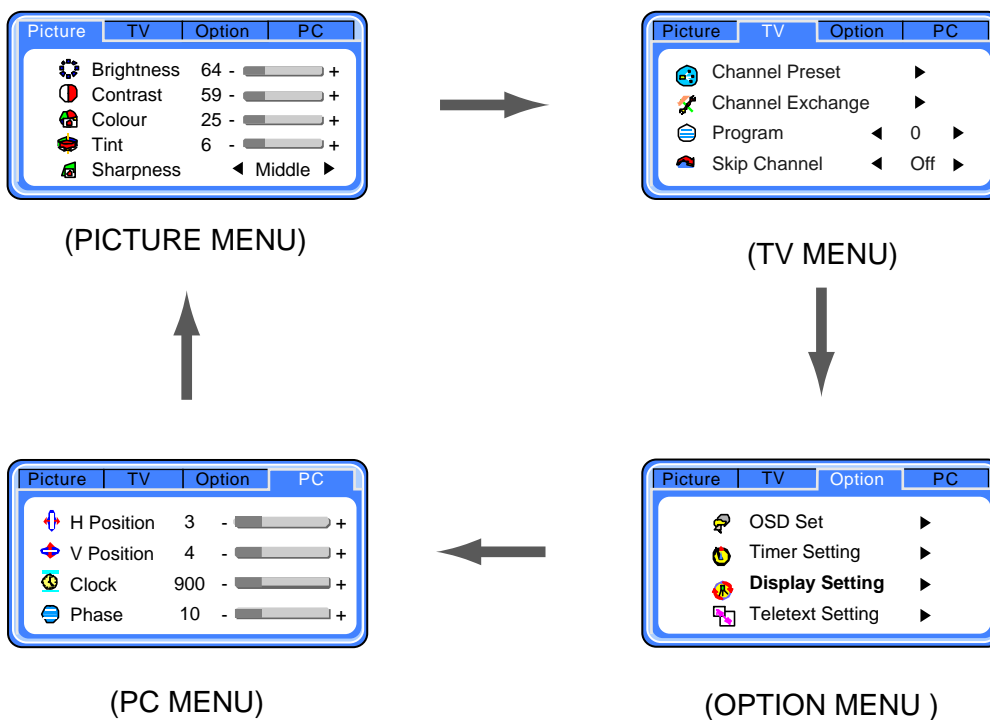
| Picture | TV | Option | PC |
|---|---|---|---|

Brightness 64 - +
Contrast 59 - +
Colour 25 - +
Tint 6 - +
Sharpness ◀ Middle ▶

(PICTURE MENU)

| Picture | TV | Option | PC |
|---|---|---|---|

Channel Preset ▶
Channel Exchange ▶
Program ◀ 0 ▶
Skip Channel ◀ Off ▶

(TV MENU)

| Picture | TV | Option | PC |
|---|---|---|---|

H Position 3 - +
V Position 4 - +
Clock 900 - +
Phase 10 - +

(PC MENU)

| Picture | TV | Option | PC |
|---|---|---|---|

OSD Set ▶
Timer Setting ▶
**Display Setting** ▶
Teletext Setting ▶

(OPTION MENU )